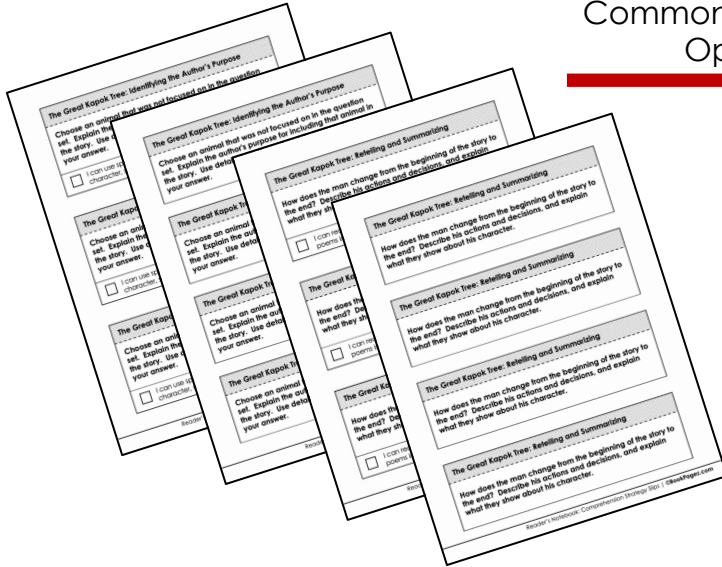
Common
Op

The Great Kapok Tree: Identifying the Author's Purpose

Choose an animal that was not focused on in the question set. Explain the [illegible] the story. Use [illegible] your answer.

I can use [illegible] character.

The Great Kapok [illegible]

Choose an ani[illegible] set. Explain th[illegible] the story. Use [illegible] your answer.

I can use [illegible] character.

The Great Kapok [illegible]

Choose an ani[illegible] set. Explain th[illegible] the story. Use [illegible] your answer.

I can use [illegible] character.

Reader's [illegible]

The Great Kapok Tree: Identifying the Author's Purpose

Choose an animal that was not focused on in the question set. Explain the author's purpose for including that animal in the story. Use deta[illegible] your answer.

The Great Kapok Tr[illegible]

Choose an animal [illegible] set. Explain the au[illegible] the story. Use deta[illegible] your answer.

The Great Kapok Tr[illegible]

Choose an animal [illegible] set. Explain the au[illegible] the story. Use deta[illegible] your answer.

The Great Kapok Tr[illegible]

Choose an animal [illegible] set. Explain the au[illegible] the story. Use deta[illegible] your answer.

Reader's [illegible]

The Great Kapok Tree: Retelling and Summarizing

How does the man change from the beginning of the story to the end? Describe his actions and decisions, and explain what they sh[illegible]

I can re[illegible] poems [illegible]

The Great Ka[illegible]

How does th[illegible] the end? De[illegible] what they sh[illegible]

I can re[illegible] poems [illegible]

The Great Ka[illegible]

How does th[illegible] the end? De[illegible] what they sh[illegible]

I can re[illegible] poems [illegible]

Reader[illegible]

The Great Kapok Tree: Retelling and Summarizing

How does the man change from the beginning of the story to the end? Describe his actions and decisions, and explain what they show about his character.

The Great Kapok Tree: Retelling and Summarizing

How does the man change from the beginning of the story to the end? Describe his actions and decisions, and explain what they show about his character.

The Great Kapok Tree: Retelling and Summarizing

How does the man change from the beginning of the story to the end? Describe his actions and decisions, and explain what they show about his character.

The Great Kapok Tree: Retelling and Summarizing

How does the man change from the beginning of the story to the end? Describe his actions and decisions, and explain what they show about his character.

Reader's Notebook: Comprehension Strategy Slips | ©BookPages.com